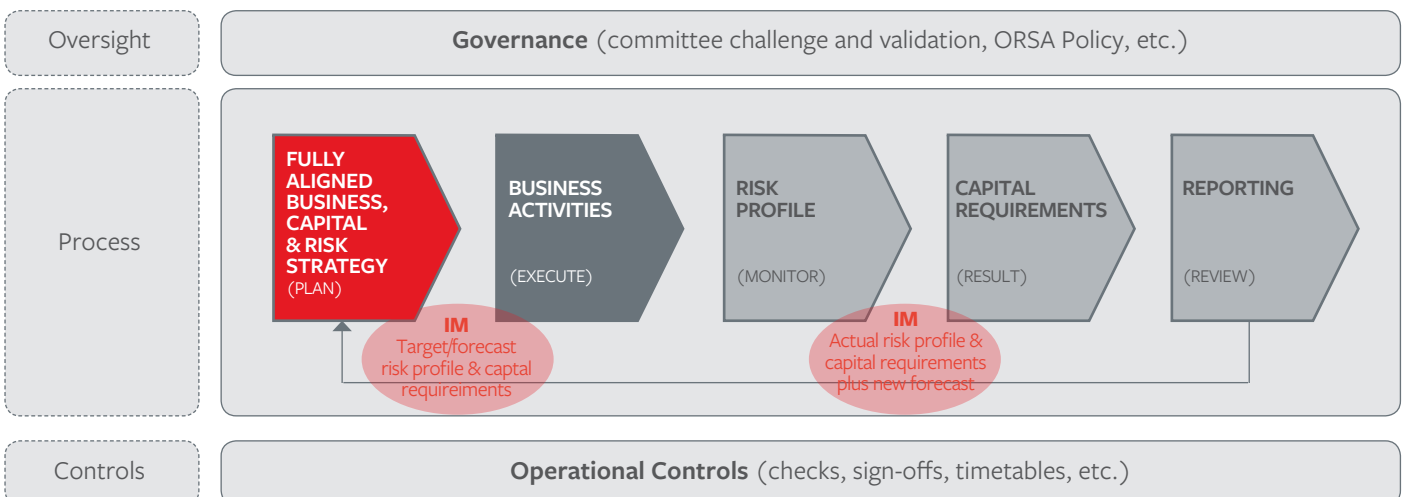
Oversight

**Governance** (committee challenge and validation, ORSA Policy, etc.)

Process

FULLY ALIGNED BUSINESS, CAPITAL & RISK STRATEGY (PLAN)

BUSINESS ACTIVITIES (EXECUTE)

RISK PROFILE (MONITOR)

CAPITAL REQUIREMENTS (RESULT)

REPORTING (REVIEW)

IM
Target/forecast risk profile & captal requireiments

IM
Actual risk profile & capital requirements plus new forecast

Controls

**Operational Controls** (checks, sign-offs, timetables, etc.)